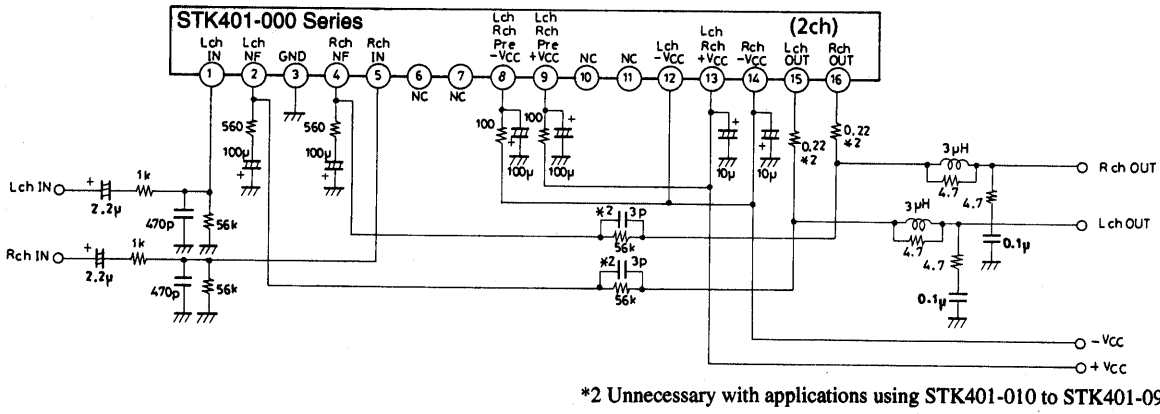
STK401-000 Series

(2ch)

Lch IN 1
Lch NF 2
GND 3
Rch NF 4
Rch IN 5
NC 6
NC 7
Lch Rch Pre −VCC 8
Lch Rch Pre +VCC 9
NC 10
NC 11
Lch −VCC 12
Lch Rch +VCC 13
Rch −VCC 14
Lch OUT 15
Rch OUT 16

NC
NC
560
100μ
560
100μ
100
100μ
100
100μ
10μ
10μ
0.22
*2
0.22
*2
3μH
4.7
4.7
R ch OUT
3μH
4.7
4.7
L ch OUT
0.1μ
0.1μ
Lch IN
2.2μ
1k
470p
56k
Rch IN
2.2μ
1k
470p
56k
*2
3p
56k
*2
3p
56k
− VCC
+ VCC

*2 Unnecessary with applications using STK401-010 to STK401-09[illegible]